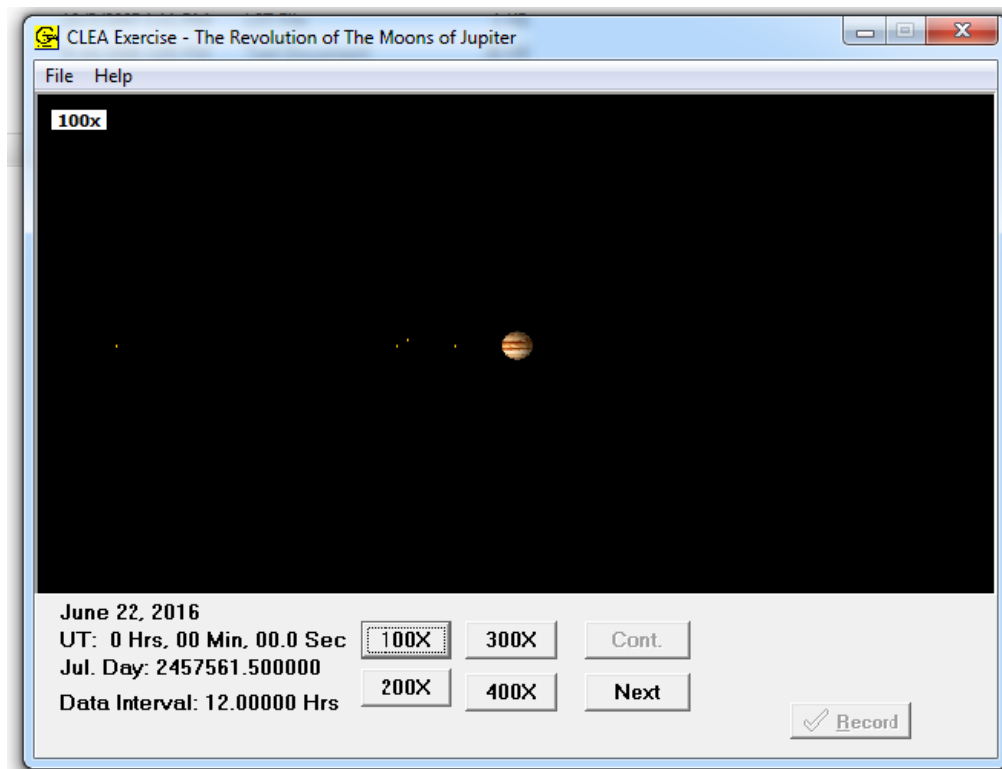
CLEA Exercise - The Revolution of The Moons of Jupiter

File Help

100x

June 22, 2016
UT: 0 Hrs, 00 Min, 00.0 Sec
Jul. Day: 2457561.500000
Data Interval: 12.00000 Hrs

100X
300X
Cont.
200X
400X
Next
Record